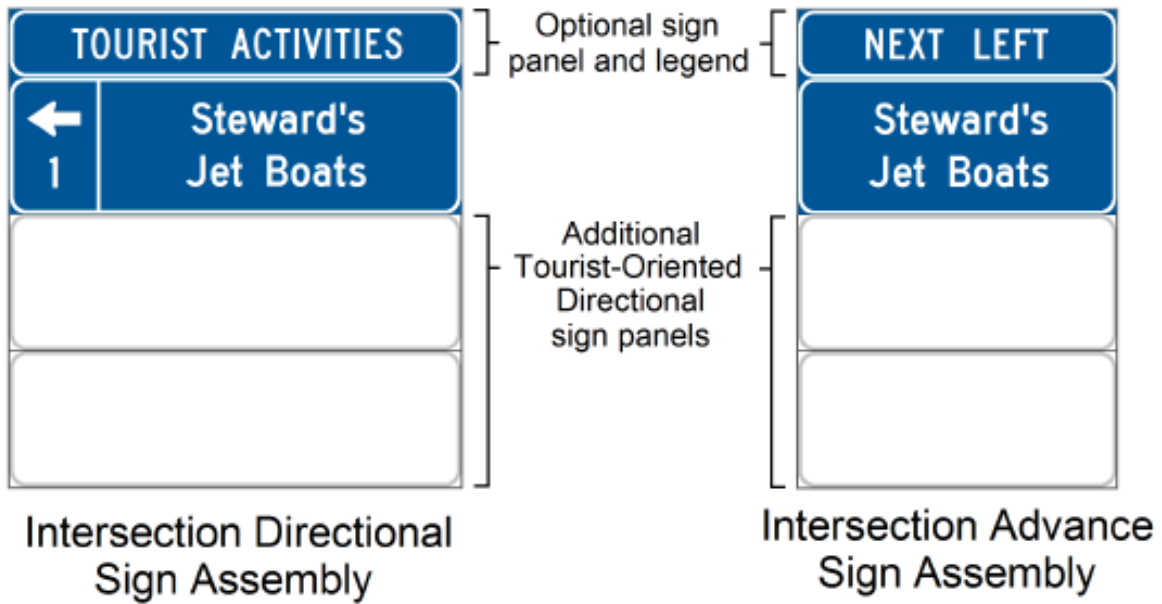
TOURIST ACTIVITIES

1

Steward's Jet Boats

Intersection Directional Sign Assembly

Optional sign panel and legend

Additional Tourist-Oriented Directional sign panels

NEXT LEFT

Steward's Jet Boats

Intersection Advance Sign Assembly